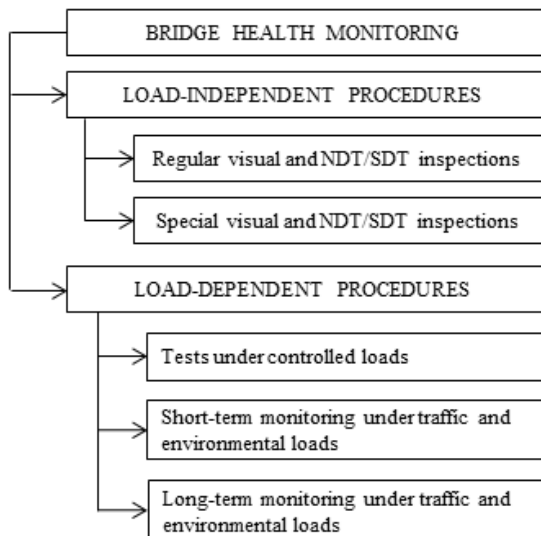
BRIDGE HEALTH MONITORING

LOAD-INDEPENDENT PROCEDURES

Regular visual and NDT/SDT inspections

Special visual and NDT/SDT inspections

LOAD-DEPENDENT PROCEDURES

Tests under controlled loads

Short-term monitoring under traffic and environmental loads

Long-term monitoring under traffic and environmental loads